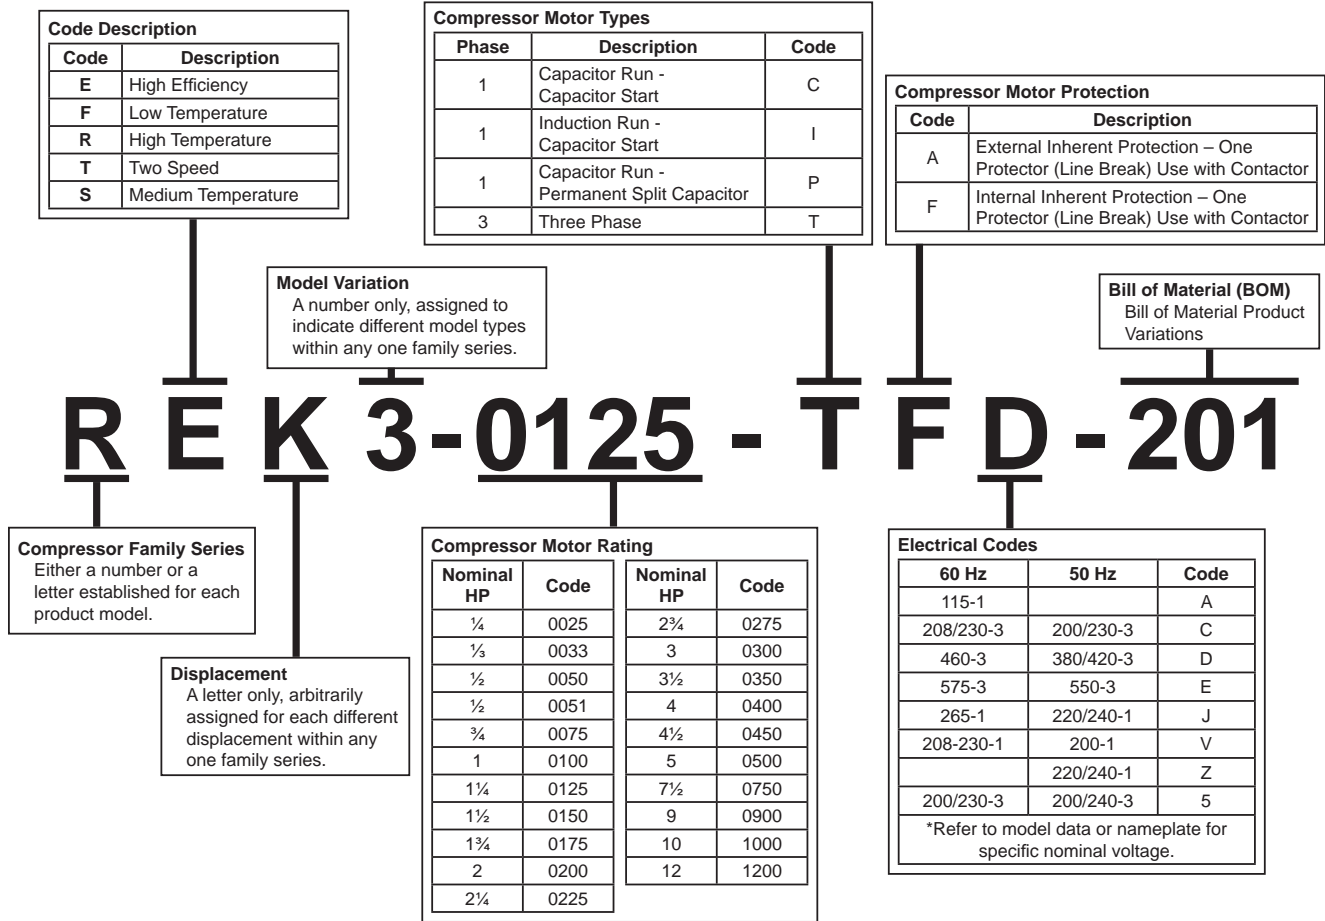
**Code Description**

| Code | Description |
|---|---|
| **E** | High Efficiency |
| **F** | Low Temperature |
| **R** | High Temperature |
| **T** | Two Speed |
| **S** | Medium Temperature |

**Compressor Motor Types**

| Phase | Description | Code |
|---|---|---|
| 1 | Capacitor Run - Capacitor Start | C |
| 1 | Induction Run - Capacitor Start | I |
| 1 | Capacitor Run - Permanent Split Capacitor | P |
| 3 | Three Phase | T |

**Compressor Motor Protection**

| Code | Description |
|---|---|
| A | External Inherent Protection – One Protector (Line Break) Use with Contactor |
| F | Internal Inherent Protection – One Protector (Line Break) Use with Contactor |

**Model Variation**
A number only, assigned to indicate different model types within any one family series.

**Bill of Material (BOM)**
Bill of Material Product Variations

R E K 3 - 0125 - T F D - 201

**Compressor Family Series**
Either a number or a letter established for each product model.

**Displacement**
A letter only, arbitrarily assigned for each different displacement within any one family series.

**Compressor Motor Rating**

| Nominal HP | Code |
|---|---|
| ¼ | 0025 |
| ⅓ | 0033 |
| ½ | 0050 |
| ½ | 0051 |
| ¾ | 0075 |
| 1 | 0100 |
| 1¼ | 0125 |
| 1½ | 0150 |
| 1¾ | 0175 |
| 2 | 0200 |
| 2¼ | 0225 |

| Nominal HP | Code |
|---|---|
| 2¾ | 0275 |
| 3 | 0300 |
| 3½ | 0350 |
| 4 | 0400 |
| 4½ | 0450 |
| 5 | 0500 |
| 7½ | 0750 |
| 9 | 0900 |
| 10 | 1000 |
| 12 | 1200 |

**Electrical Codes**

| 60 Hz | 50 Hz | Code |
|---|---|---|
| 115-1 | | A |
| 208/230-3 | 200/230-3 | C |
| 460-3 | 380/420-3 | D |
| 575-3 | 550-3 | E |
| 265-1 | 220/240-1 | J |
| 208-230-1 | 200-1 | V |
| | 220/240-1 | Z |
| 200/230-3 | 200/240-3 | 5 |

*Refer to model data or nameplate for specific nominal voltage.